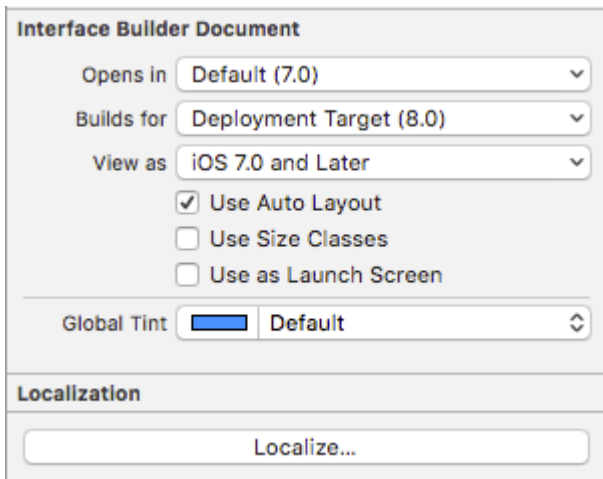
Interface Builder Document

Opens in Default (7.0)

Builds for Deployment Target (8.0)

View as iOS 7.0 and Later

Use Auto Layout

Use Size Classes

Use as Launch Screen

Global Tint Default

Localization

Localize...